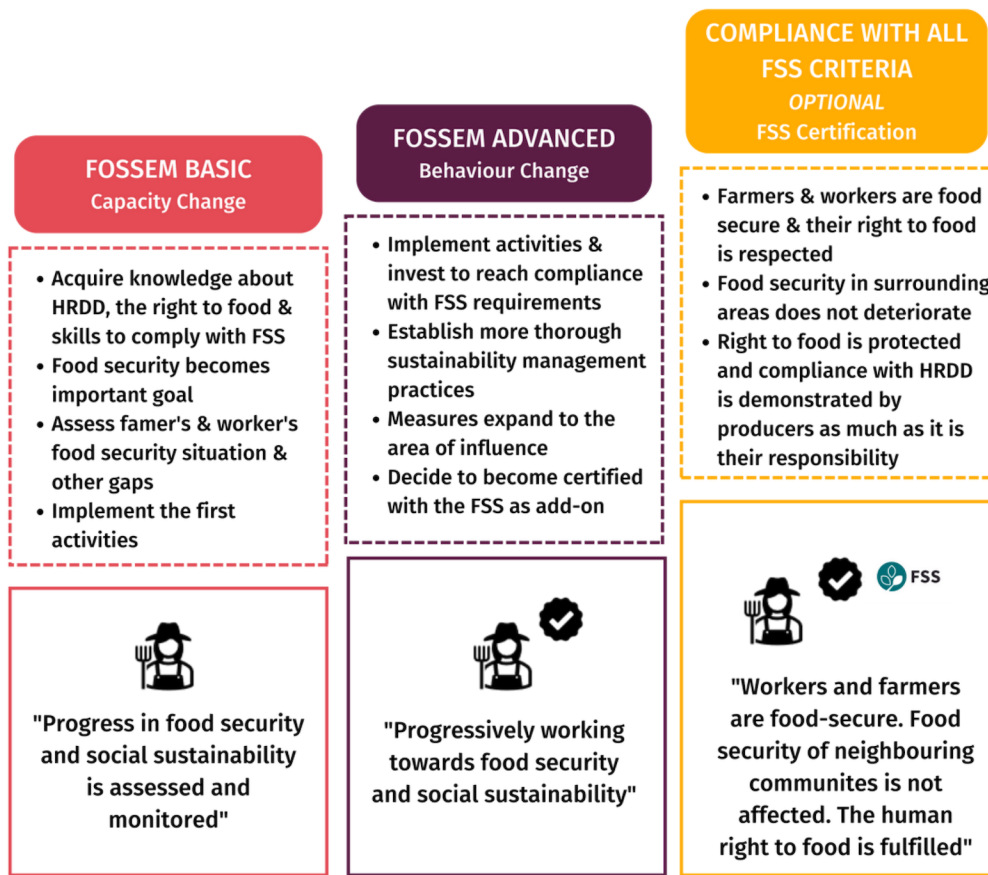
FOSSEM BASIC
Capacity Change

- Acquire knowledge about HRDD, the right to food & skills to comply with FSS
- Food security becomes important goal
- Assess famer's & worker's food security situation & other gaps
- Implement the first activities

"Progress in food security and social sustainability is assessed and monitored"

FOSSEM ADVANCED
Behaviour Change

- Implement activities & invest to reach compliance with FSS requirements
- Establish more thorough sustainability management practices
- Measures expand to the area of influence
- Decide to become certified with the FSS as add-on

"Progressively working towards food security and social sustainability"

COMPLIANCE WITH ALL FSS CRITERIA
OPTIONAL
FSS Certification

- Farmers & workers are food secure & their right to food is respected
- Food security in surrounding areas does not deteriorate
- Right to food is protected and compliance with HRDD is demonstrated by producers as much as it is their responsibility

FSS

"Workers and farmers are food-secure. Food security of neighbouring communites is not affected. The human right to food is fulfilled"